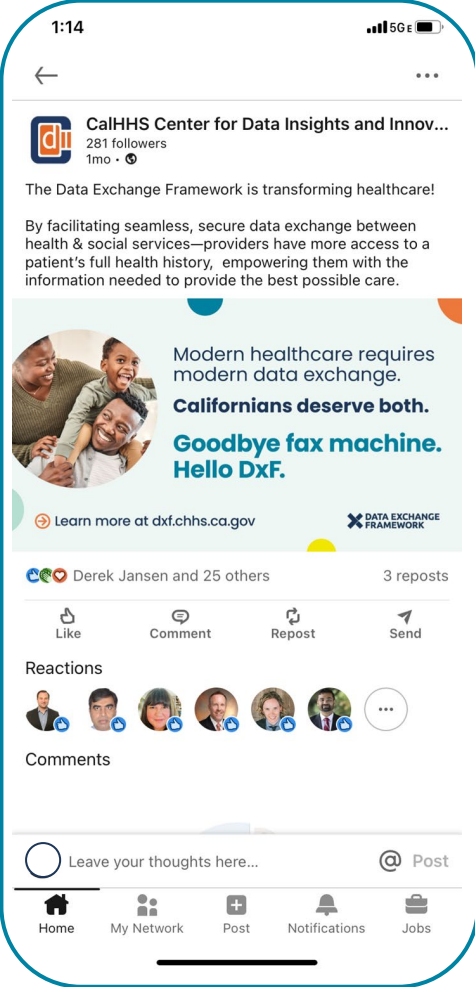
1:14

5G

CalHHS Center for Data Insights and Innov...
281 followers
1mo •

The Data Exchange Framework is transforming healthcare!

By facilitating seamless, secure data exchange between health & social services—providers have more access to a patient's full health history, empowering them with the information needed to provide the best possible care.

Modern healthcare requires modern data exchange.
Californians deserve both.
Goodbye fax machine.
Hello DxF.

Learn more at dxf.chhs.ca.gov

DATA EXCHANGE FRAMEWORK

Derek Jansen and 25 others
3 reposts

Like
Comment
Repost
Send

Reactions

Comments

Leave your thoughts here...
@ Post

Home
My Network
Post
Notifications
Jobs